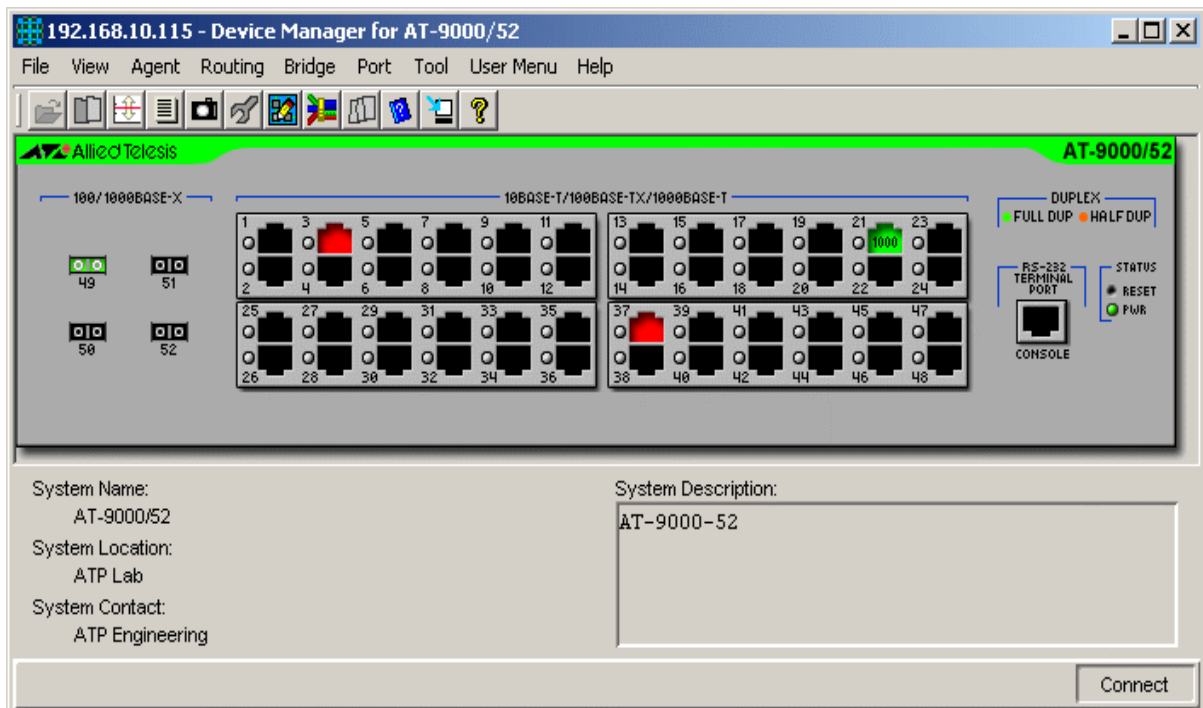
192.168.10.115 - Device Manager for AT-9000/52

File View Agent Routing Bridge Port Tool User Menu Help

Allied Telesis

AT-9000/52

100/1000BASE-X

49 51
50 52

10BASE-T/100BASE-TX/1000BASE-T

1 3 5 7 9 11
2 4 6 8 10 12
13 15 17 19 21 23
1000
14 16 18 20 22 24
25 27 29 31 33 35
26 28 30 32 34 36
37 39 41 43 45 47
38 40 42 44 46 48

DUPLEX
FULL DUP HALF DUP

RS-232 TERMINAL PORT

CONSOLE

STATUS
RESET
PWR

System Name:
AT-9000/52
System Location:
ATP Lab
System Contact:
ATP Engineering

System Description:
AT-9000-52

Connect